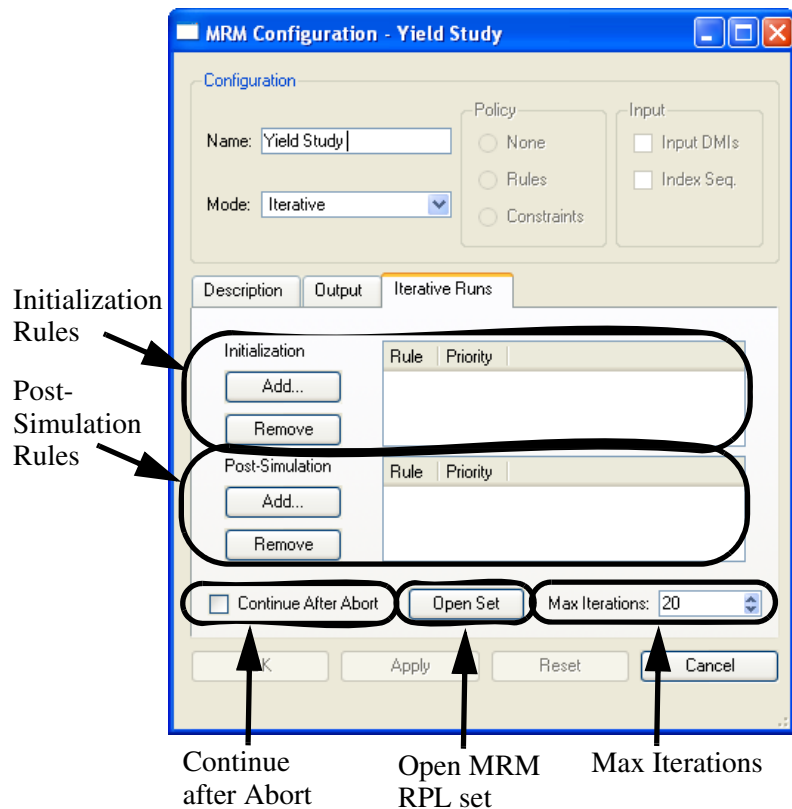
MRM Configuration - Yield Study

Configuration

Name: Yield Study

Mode: Iterative

Policy

None

Rules

Constraints

Input

Input DMIs

Index Seq.

Description | Output | Iterative Runs

Initialization Rules

Post-Simulation Rules

Initialization

Add...

Remove

| Rule | Priority |
|---|---|

Post-Simulation

Add...

Remove

| Rule | Priority |
|---|---|

Continue After Abort

Open Set

Max Iterations: 20

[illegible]K

Apply

Reset

Cancel

Continue after Abort

Open MRM RPL set

Max Iterations